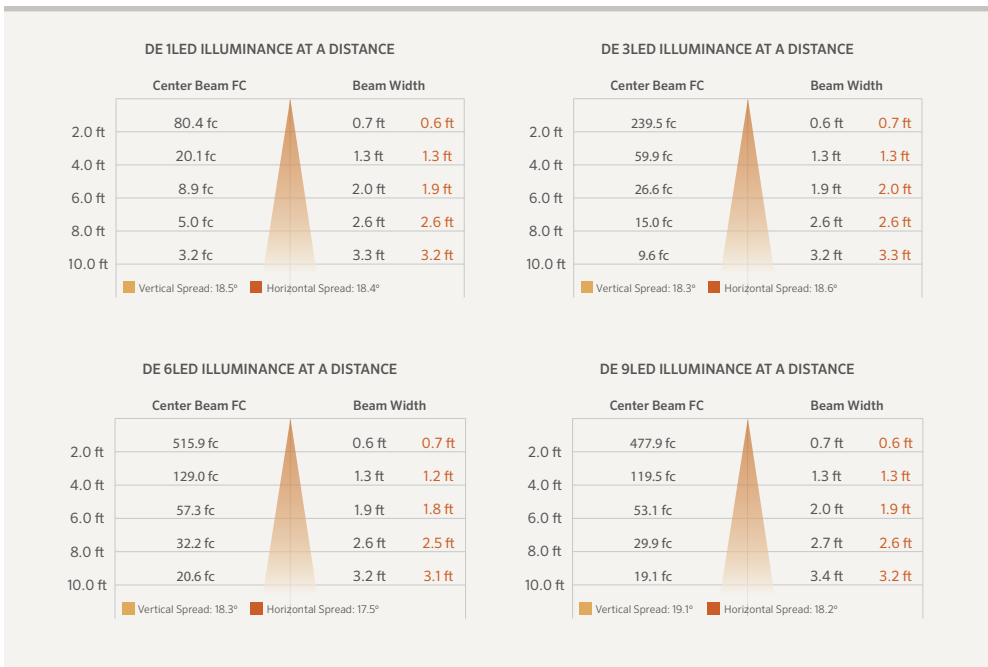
DE 1LED ILLUMINANCE AT A DISTANCE

| | Center Beam FC | Beam Width | |
|---|---|---|---|
| 2.0 ft | 80.4 fc | 0.7 ft | 0.6 ft |
| 4.0 ft | 20.1 fc | 1.3 ft | 1.3 ft |
| 6.0 ft | 8.9 fc | 2.0 ft | 1.9 ft |
| 8.0 ft | 5.0 fc | 2.6 ft | 2.6 ft |
| 10.0 ft | 3.2 fc | 3.3 ft | 3.2 ft |

Vertical Spread: 18.5° Horizontal Spread: 18.4°

DE 3LED ILLUMINANCE AT A DISTANCE

| | Center Beam FC | Beam Width | |
|---|---|---|---|
| 2.0 ft | 239.5 fc | 0.6 ft | 0.7 ft |
| 4.0 ft | 59.9 fc | 1.3 ft | 1.3 ft |
| 6.0 ft | 26.6 fc | 1.9 ft | 2.0 ft |
| 8.0 ft | 15.0 fc | 2.6 ft | 2.6 ft |
| 10.0 ft | 9.6 fc | 3.2 ft | 3.3 ft |

Vertical Spread: 18.3° Horizontal Spread: 18.6°

DE 6LED ILLUMINANCE AT A DISTANCE

| | Center Beam FC | Beam Width | |
|---|---|---|---|
| 2.0 ft | 515.9 fc | 0.6 ft | 0.7 ft |
| 4.0 ft | 129.0 fc | 1.3 ft | 1.2 ft |
| 6.0 ft | 57.3 fc | 1.9 ft | 1.8 ft |
| 8.0 ft | 32.2 fc | 2.6 ft | 2.5 ft |
| 10.0 ft | 20.6 fc | 3.2 ft | 3.1 ft |

Vertical Spread: 18.3° Horizontal Spread: 17.5°

DE 9LED ILLUMINANCE AT A DISTANCE

| | Center Beam FC | Beam Width | |
|---|---|---|---|
| 2.0 ft | 477.9 fc | 0.7 ft | 0.6 ft |
| 4.0 ft | 119.5 fc | 1.3 ft | 1.3 ft |
| 6.0 ft | 53.1 fc | 2.0 ft | 1.9 ft |
| 8.0 ft | 29.9 fc | 2.7 ft | 2.6 ft |
| 10.0 ft | 19.1 fc | 3.4 ft | 3.2 ft |

Vertical Spread: 19.1° Horizontal Spread: 18.2°